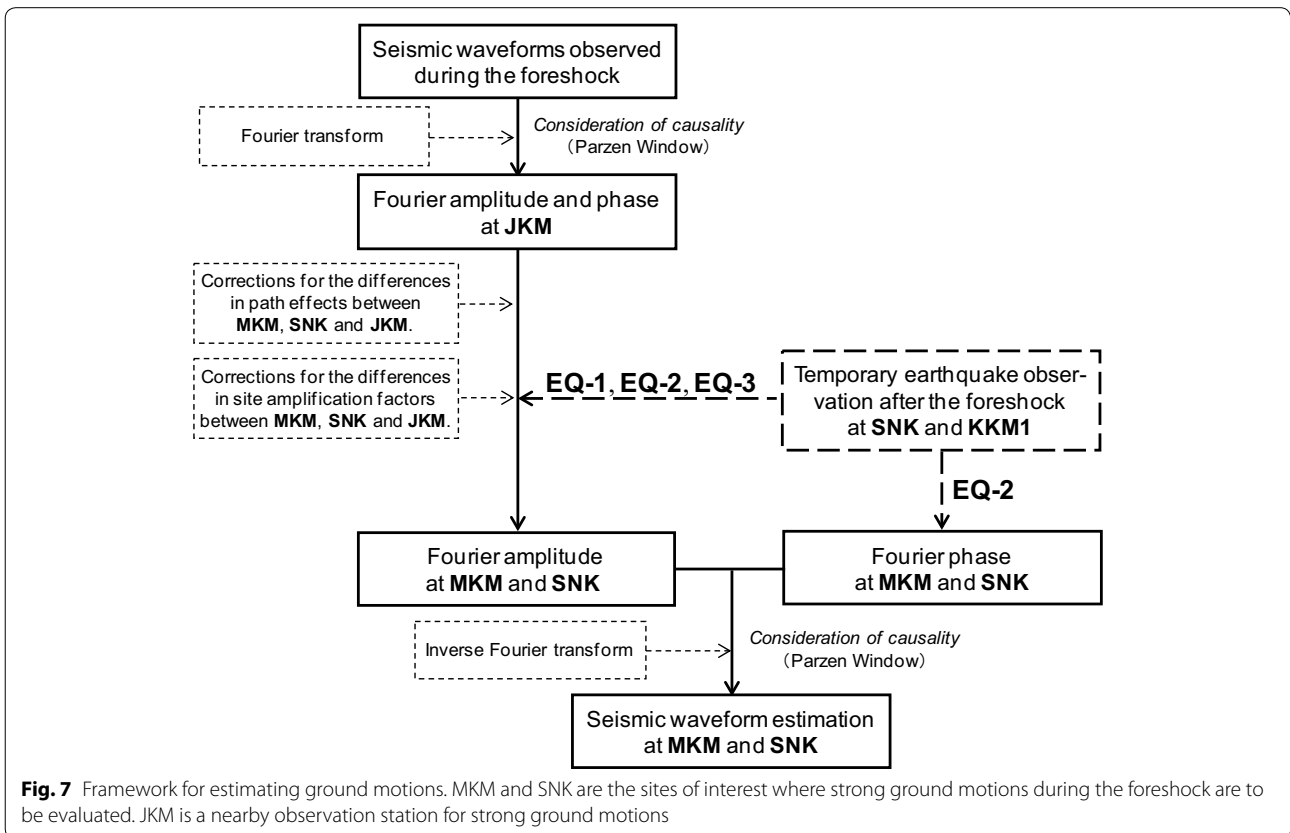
Seismic waveforms observed during the foreshock

Fourier transform

*Consideration of causality*
（Parzen Window）

Fourier amplitude and phase at **JKM**

Corrections for the differences in path effects between **MKM**, **SNK** and **JKM**.

Corrections for the differences in site amplification factors between **MKM**, **SNK** and **JKM**.

**EQ-1**, **EQ-2**, **EQ-3**

Temporary earthquake observation after the foreshock at **SNK** and **KKM1**

**EQ-2**

Fourier amplitude at **MKM** and **SNK**

Fourier phase at **MKM** and **SNK**

Inverse Fourier transform

*Consideration of causality*
（Parzen Window）

Seismic waveform estimation at **MKM** and **SNK**

**Fig. 7** Framework for estimating ground motions. MKM and SNK are the sites of interest where strong ground motions during the foreshock are to be evaluated. JKM is a nearby observation station for strong ground motions